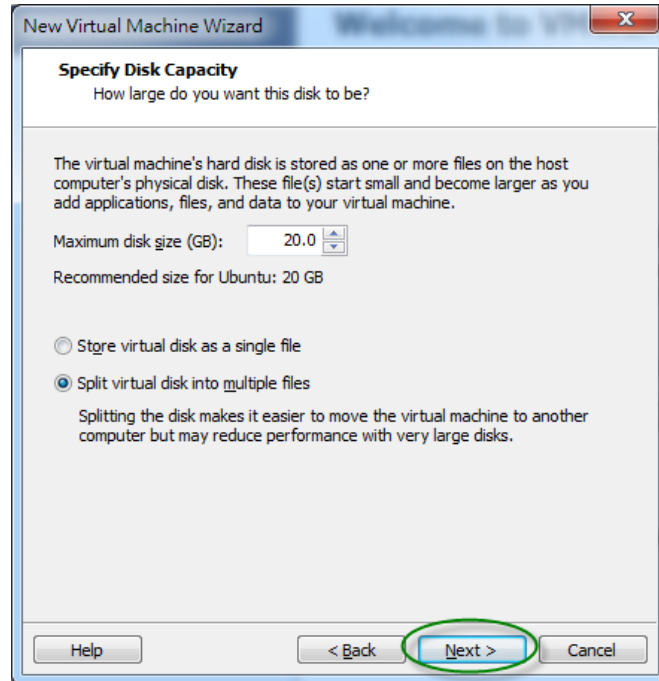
New Virtual Machine Wizard

Specify Disk Capacity
How large do you want this disk to be?

The virtual machine's hard disk is stored as one or more files on the host computer's physical disk. These file(s) start small and become larger as you add applications, files, and data to your virtual machine.

Maximum disk size (GB): 20.0

Recommended size for Ubuntu: 20 GB

Store virtual disk as a single file

Split virtual disk into multiple files

Splitting the disk makes it easier to move the virtual machine to another computer but may reduce performance with very large disks.

Help
< Back
Next >
Cancel